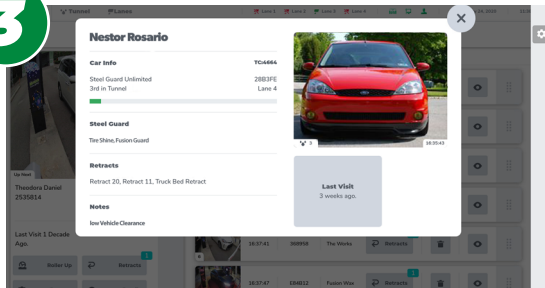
3

Tunnel

Lanes

Lane 1

Lane 2

Lane 3

Lane 4

×

Nestor Rosario

Car Info

TC4664

Steel Guard Unlimited

28B3FE

3rd in Tunnel

Lane 4

Steel Guard

Tire Shine, Fusion Guard

Retracts

Retract 20, Retract 11, Truck Bed Retract

Notes

low Vehicle Clearance

3

18:35:43

Last Visit
3 weeks ago.

Up Next

Theodora Daniel
2535814

Last Visit 1 Decade Ago.

Roller Up

Retracts

18:37:41

369958

The Works

Retracts

18:37:47

E84612

Fusion Wax

Retracts